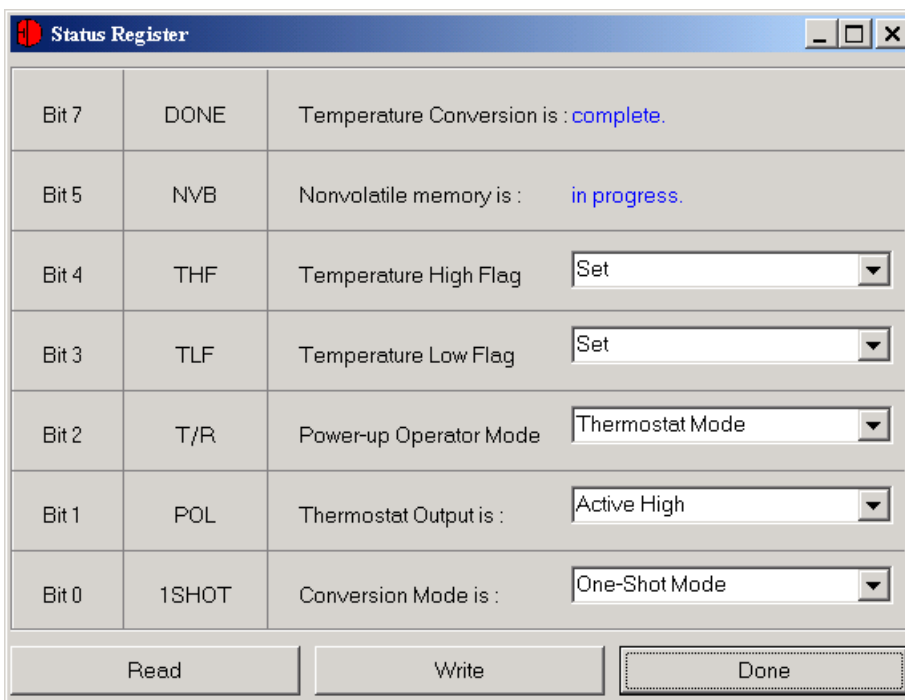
Status Register

| Bit 7 | DONE | Temperature Conversion is : complete. |
|---|---|---|
| Bit 5 | NVB | Nonvolatile memory is : in progress. |
| Bit 4 | THF | Temperature High Flag: Set |
| Bit 3 | TLF | Temperature Low Flag: Set |
| Bit 2 | T/R | Power-up Operator Mode: Thermostat Mode |
| Bit 1 | POL | Thermostat Output is : Active High |
| Bit 0 | 1SHOT | Conversion Mode is : One-Shot Mode |

Read Write Done